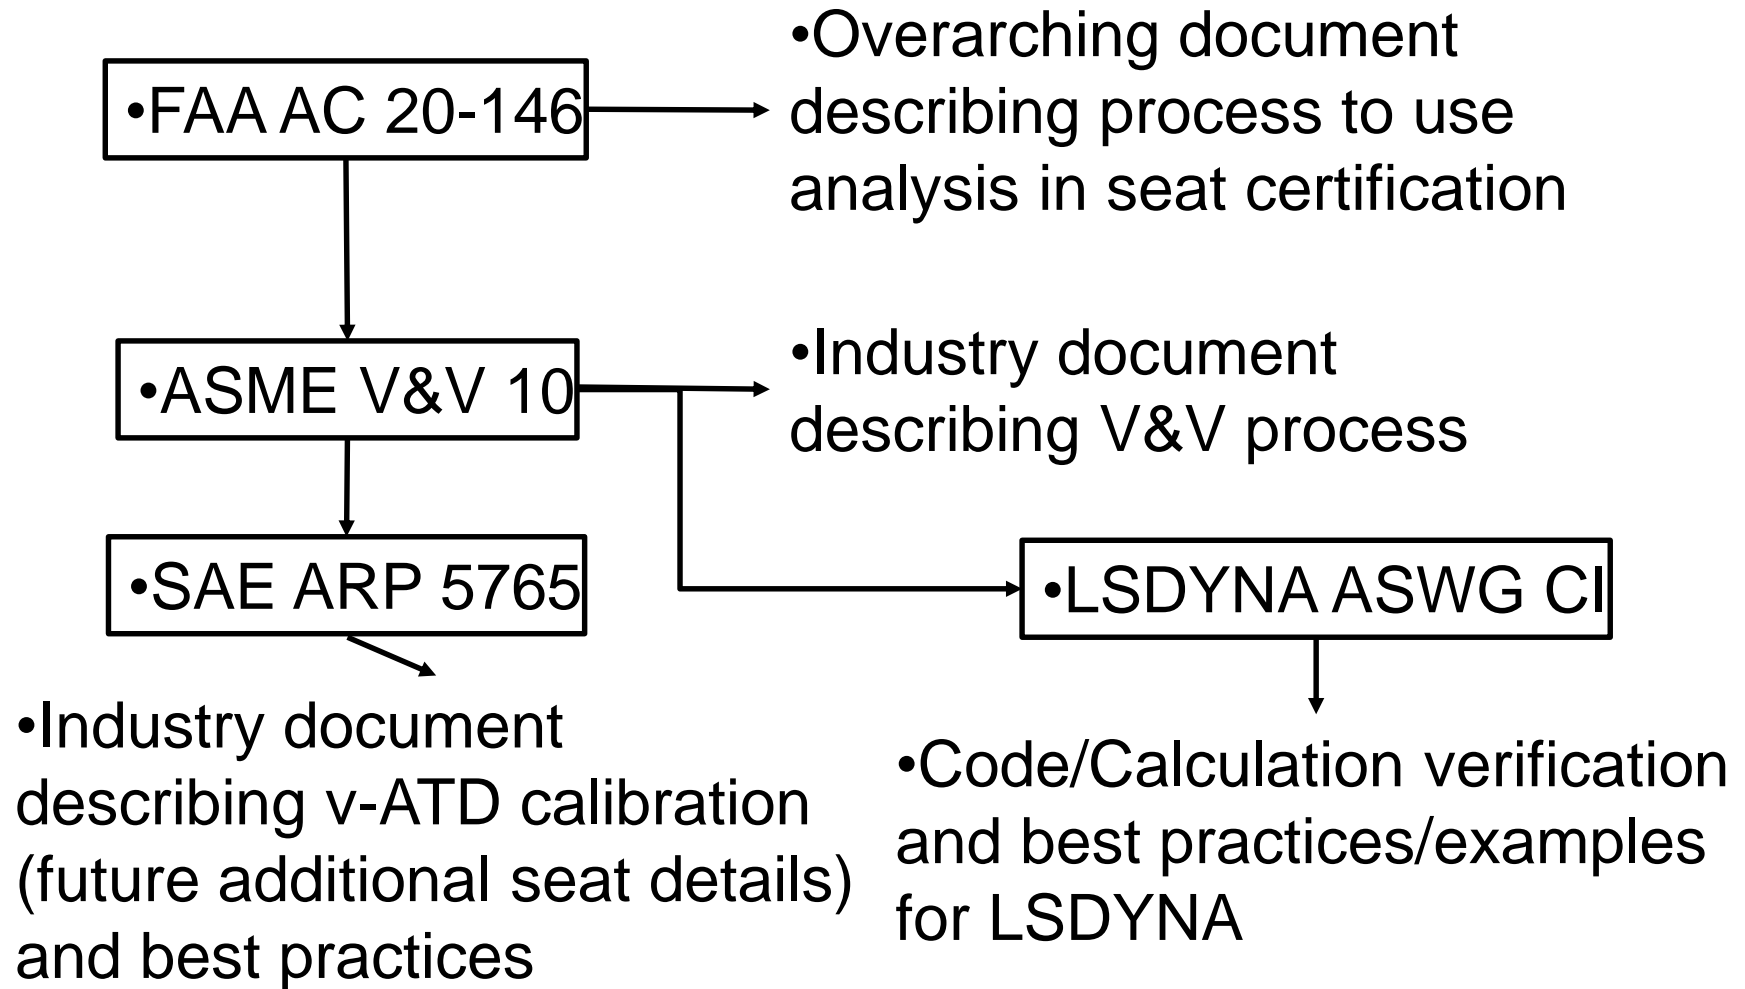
•FAA AC 20-146

•Overarching document describing process to use analysis in seat certification

•ASME V&V 10

•Industry document describing V&V process

•SAE ARP 5765

•LSDYNA ASWG CI

•Industry document describing v-ATD calibration (future additional seat details) and best practices

•Code/Calculation verification and best practices/examples for LSDYNA